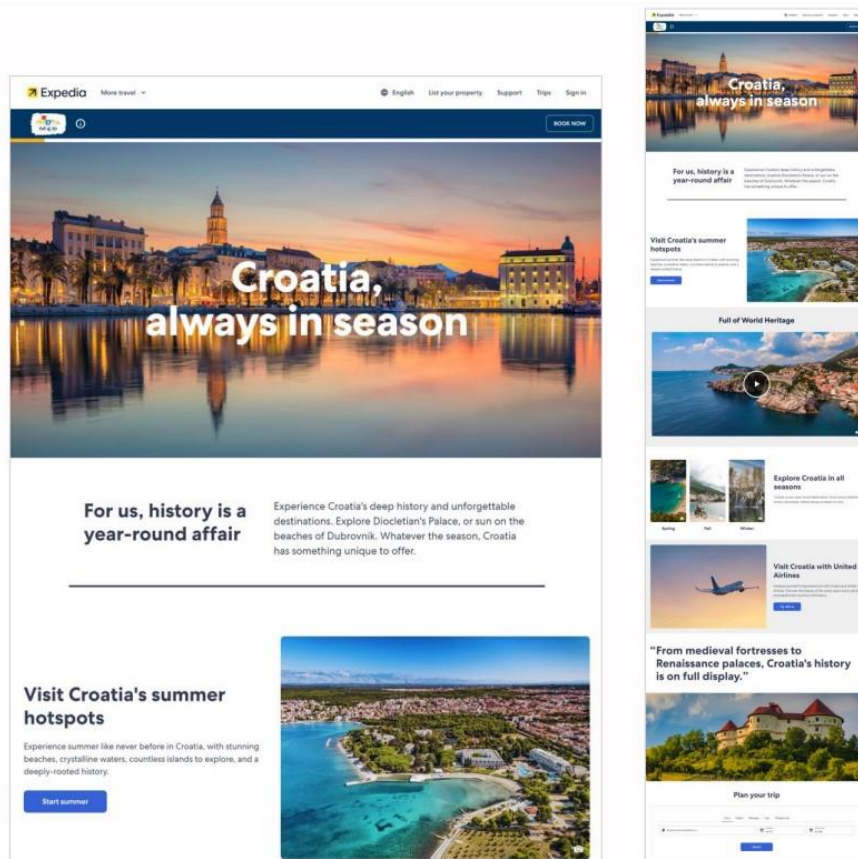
Expedia More travel

English List your property Support Trips Sign in

BOOK NOW

Croatia, always in season

For us, history is a year-round affair

Experience Croatia's deep history and unforgettable destinations. Explore Diocletian's Palace, or sun on the beaches of Dubrovnik. Whatever the season, Croatia has something unique to offer.

Visit Croatia's summer hotspots

Experience summer like never before in Croatia, with stunning beaches, crystalline waters, countless islands to explore, and a deeply-rooted history.

Start summer

Expedia

Croatia, always in season

For us, history is a year-round affair

Visit Croatia's summer hotspots

Full of World Heritage

Explore Croatia in all seasons

Spring Fall Winter

Visit Croatia with United Airlines

"From medieval fortresses to Renaissance palaces, Croatia's history is on full display."

Plan your trip